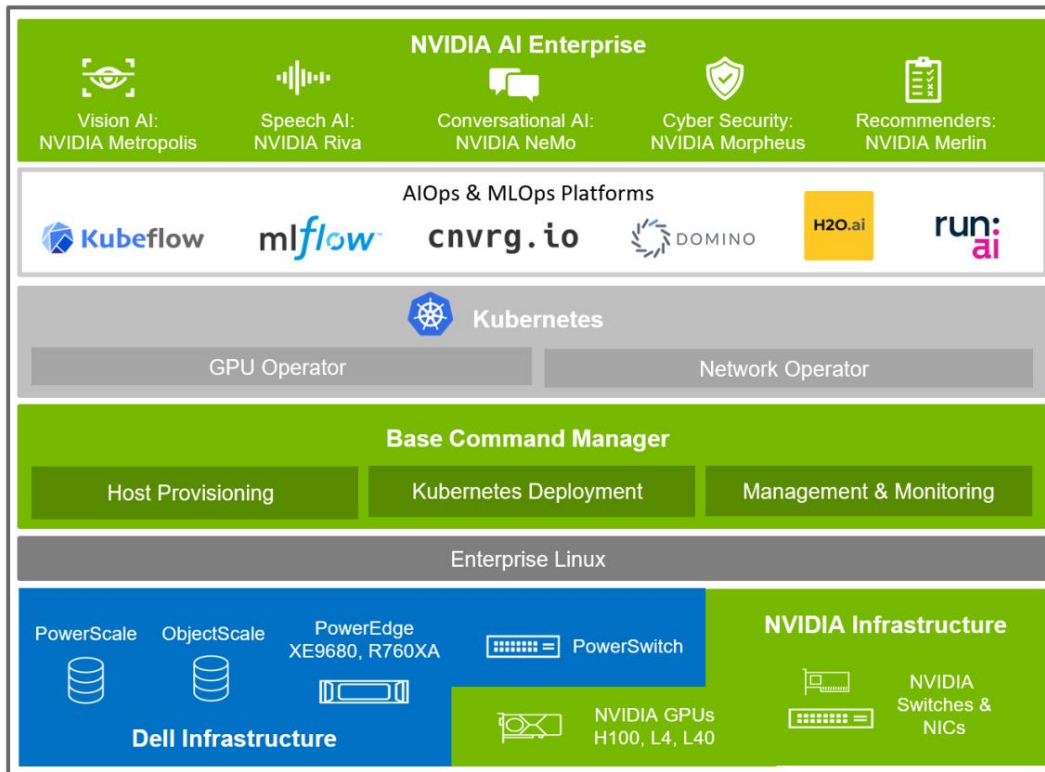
NVIDIA AI Enterprise

Vision AI: NVIDIA Metropolis

Speech AI: NVIDIA Riva

Conversational AI: NVIDIA NeMo

Cyber Security: NVIDIA Morpheus

Recommenders: NVIDIA Merlin

AIOps & MLOps Platforms

Kubeflow

mlflow

cnvrg.io

DOMINO

H2O.ai

run: ai

Kubernetes

GPU Operator

Network Operator

Base Command Manager

Host Provisioning

Kubernetes Deployment

Management & Monitoring

Enterprise Linux

PowerScale

ObjectScale

PowerEdge XE9680, R760XA

PowerSwitch

Dell Infrastructure

NVIDIA Infrastructure

NVIDIA GPUs H100, L4, L40

NVIDIA Switches & NICs